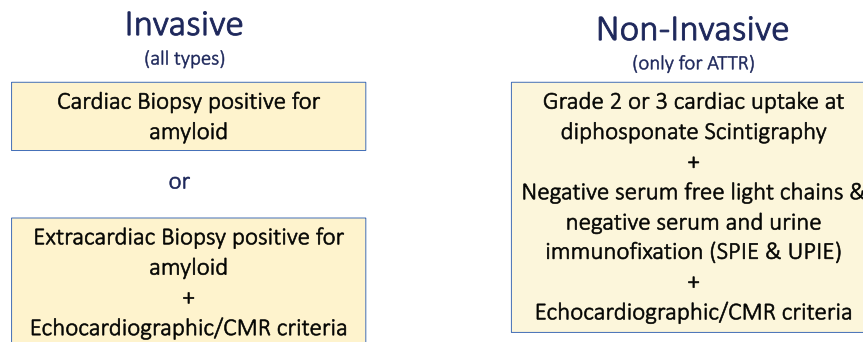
Invasive
(all types)

Cardiac Biopsy positive for amyloid

or

Extracardiac Biopsy positive for amyloid
+
Echocardiographic/CMR criteria

Non-Invasive
(only for ATTR)

Grade 2 or 3 cardiac uptake at diphosponate Scintigraphy
+
Negative serum free light chains & negative serum and urine immunofixation (SPIE & UPIE)
+
Echocardiographic/CMR criteria